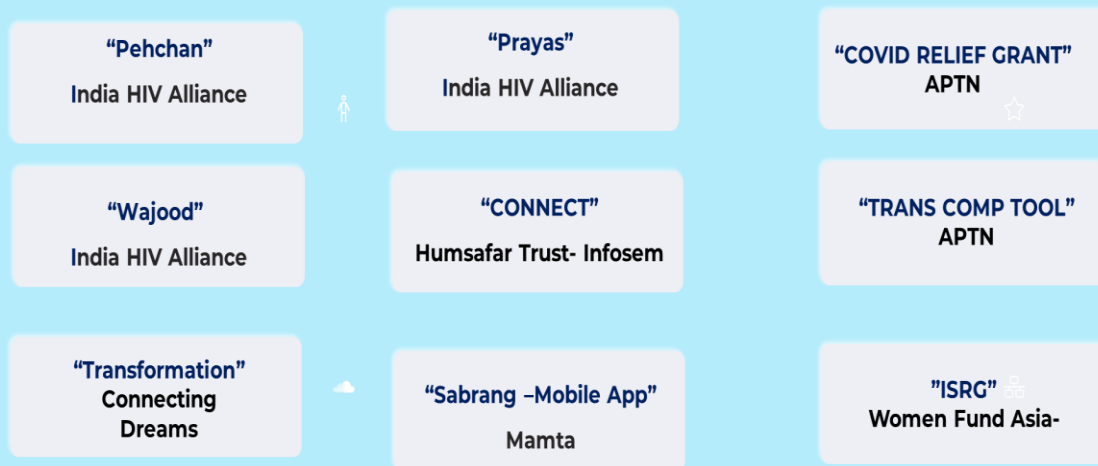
“Pehchan”
India HIV Alliance

“Prayas”
India HIV Alliance

“COVID RELIEF GRANT”
APTN

“Wajood”
India HIV Alliance

“CONNECT”
Humsafar Trust- Infosem

“TRANS COMP TOOL”
APTN

“Transformation”
Connecting Dreams

“Sabrang –Mobile App”
Mamta

”ISRG”
Women Fund Asia-